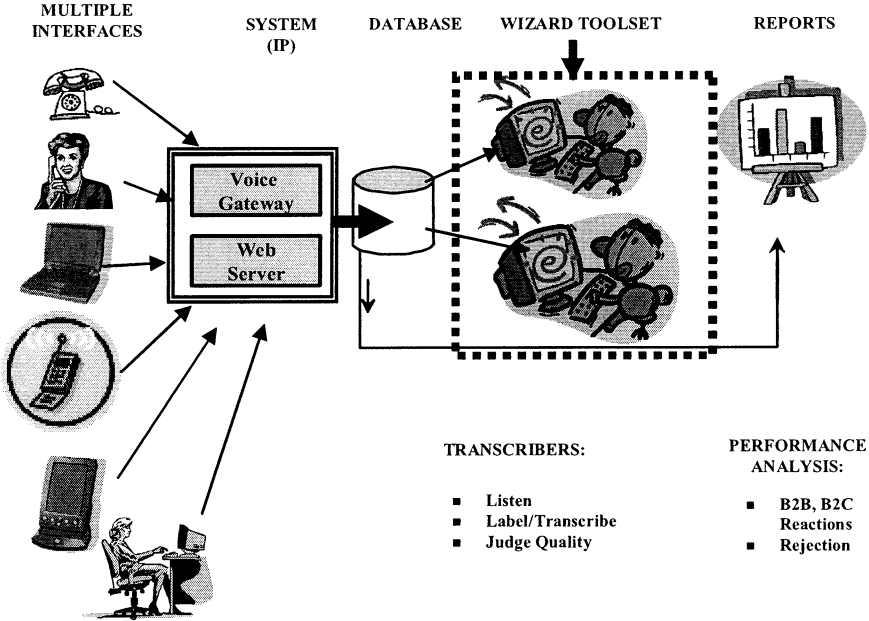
MULTIPLE INTERFACES

SYSTEM (IP)

DATABASE

WIZARD TOOLSET

REPORTS

Voice Gateway

Web Server

TRANSCRIBERS:

- Listen
- Label/Transcribe
- Judge Quality

PERFORMANCE ANALYSIS:

- B2B, B2C Reactions
- Rejection